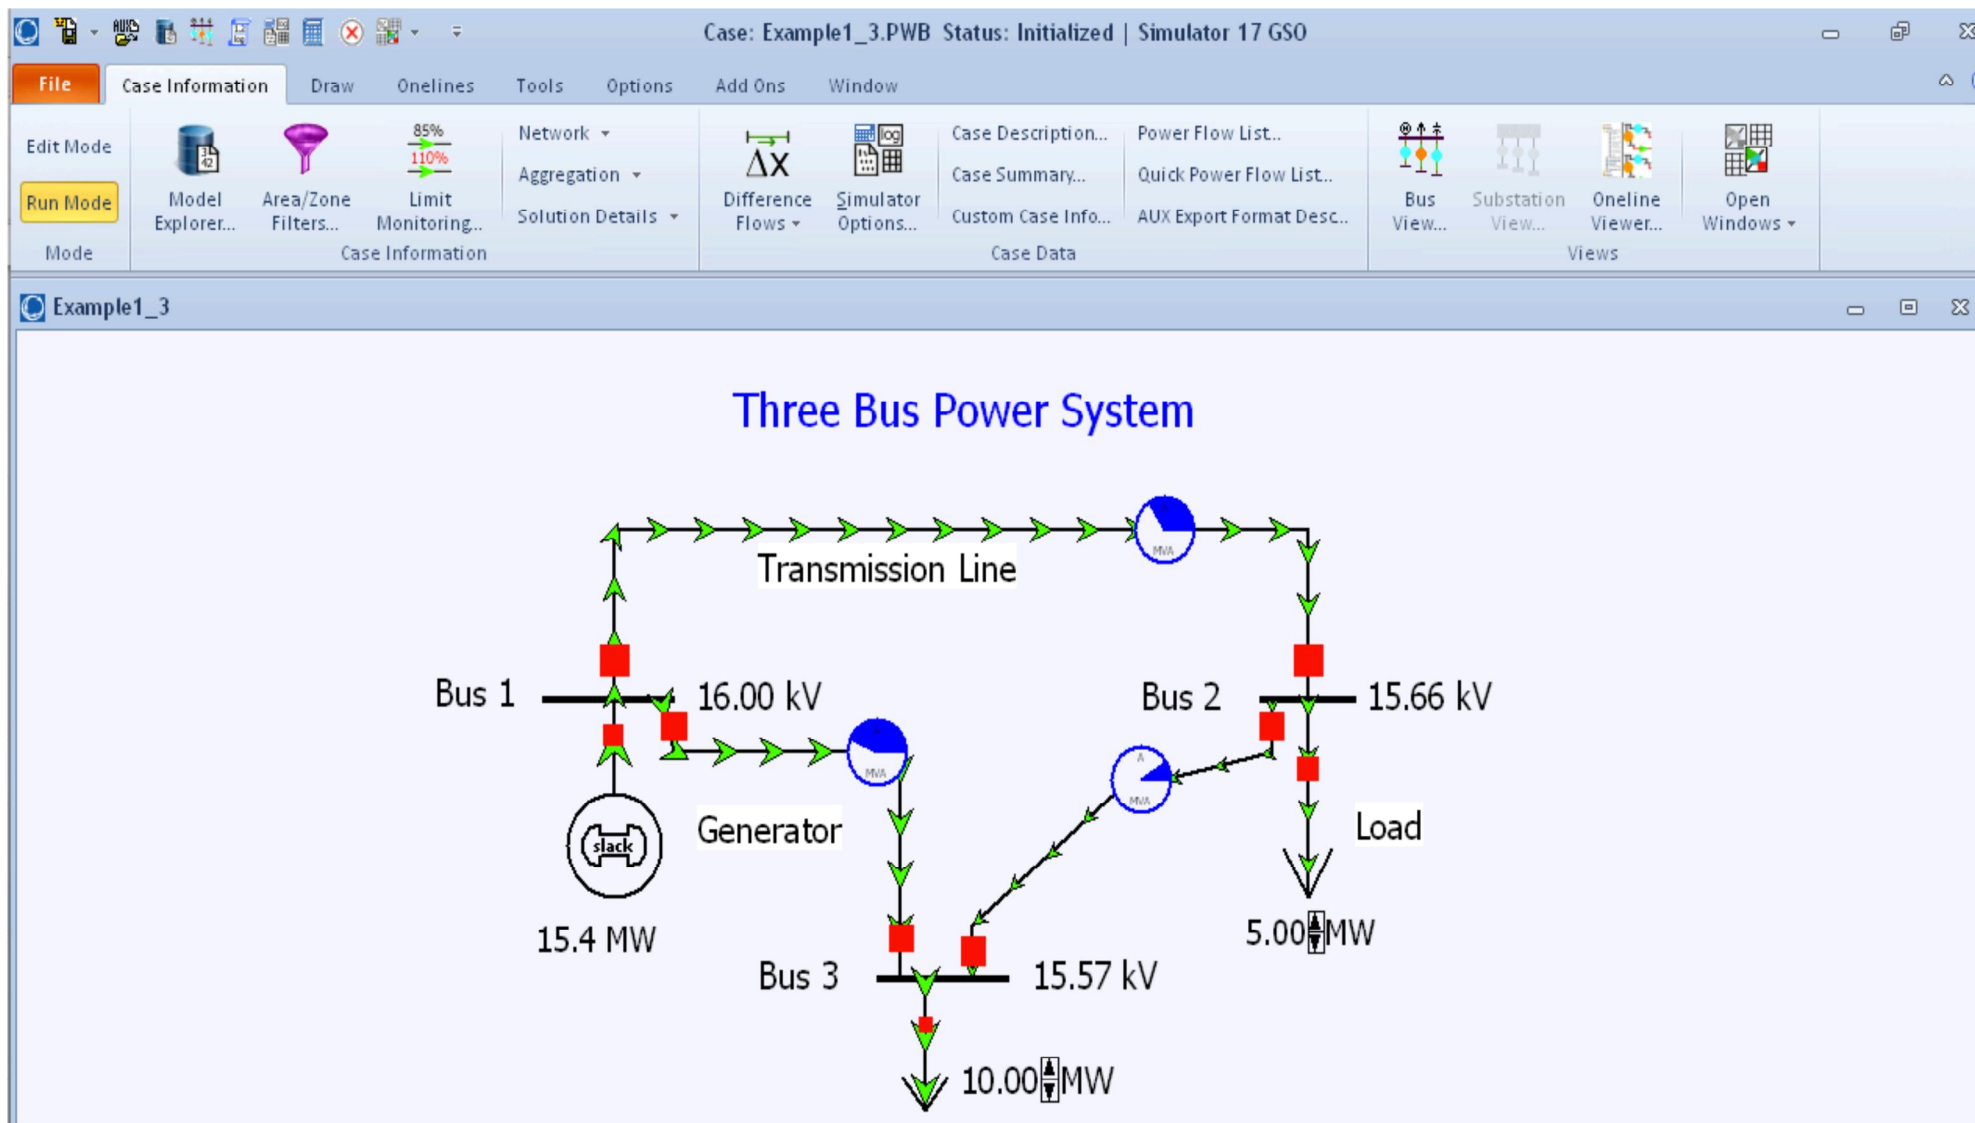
Case: Example1_3.PWB Status: Initialized | Simulator 17 GSO

File | Case Information | Draw | Onelines | Tools | Options | Add Ons | Window

Edit Mode
Run Mode
Mode

Model Explorer...
Area/Zone Filters...
85%
110%
Limit Monitoring...
Network
Aggregation
Solution Details
Case Information

Difference Flows
Simulator Options...
Case Description...
Case Summary...
Custom Case Info...
Power Flow List...
Quick Power Flow List...
AUX Export Format Desc...
Case Data

Bus View...
Substation View...
Oneline Viewer...
Open Windows
Views

Example1_3

Three Bus Power System

Transmission Line

MVA

Bus 1
16.00 kV

Bus 2
15.66 kV

MVA

MVA

Generator

slack

15.4 MW

Load

5.00 MW

Bus 3
15.57 kV

10.00 MW